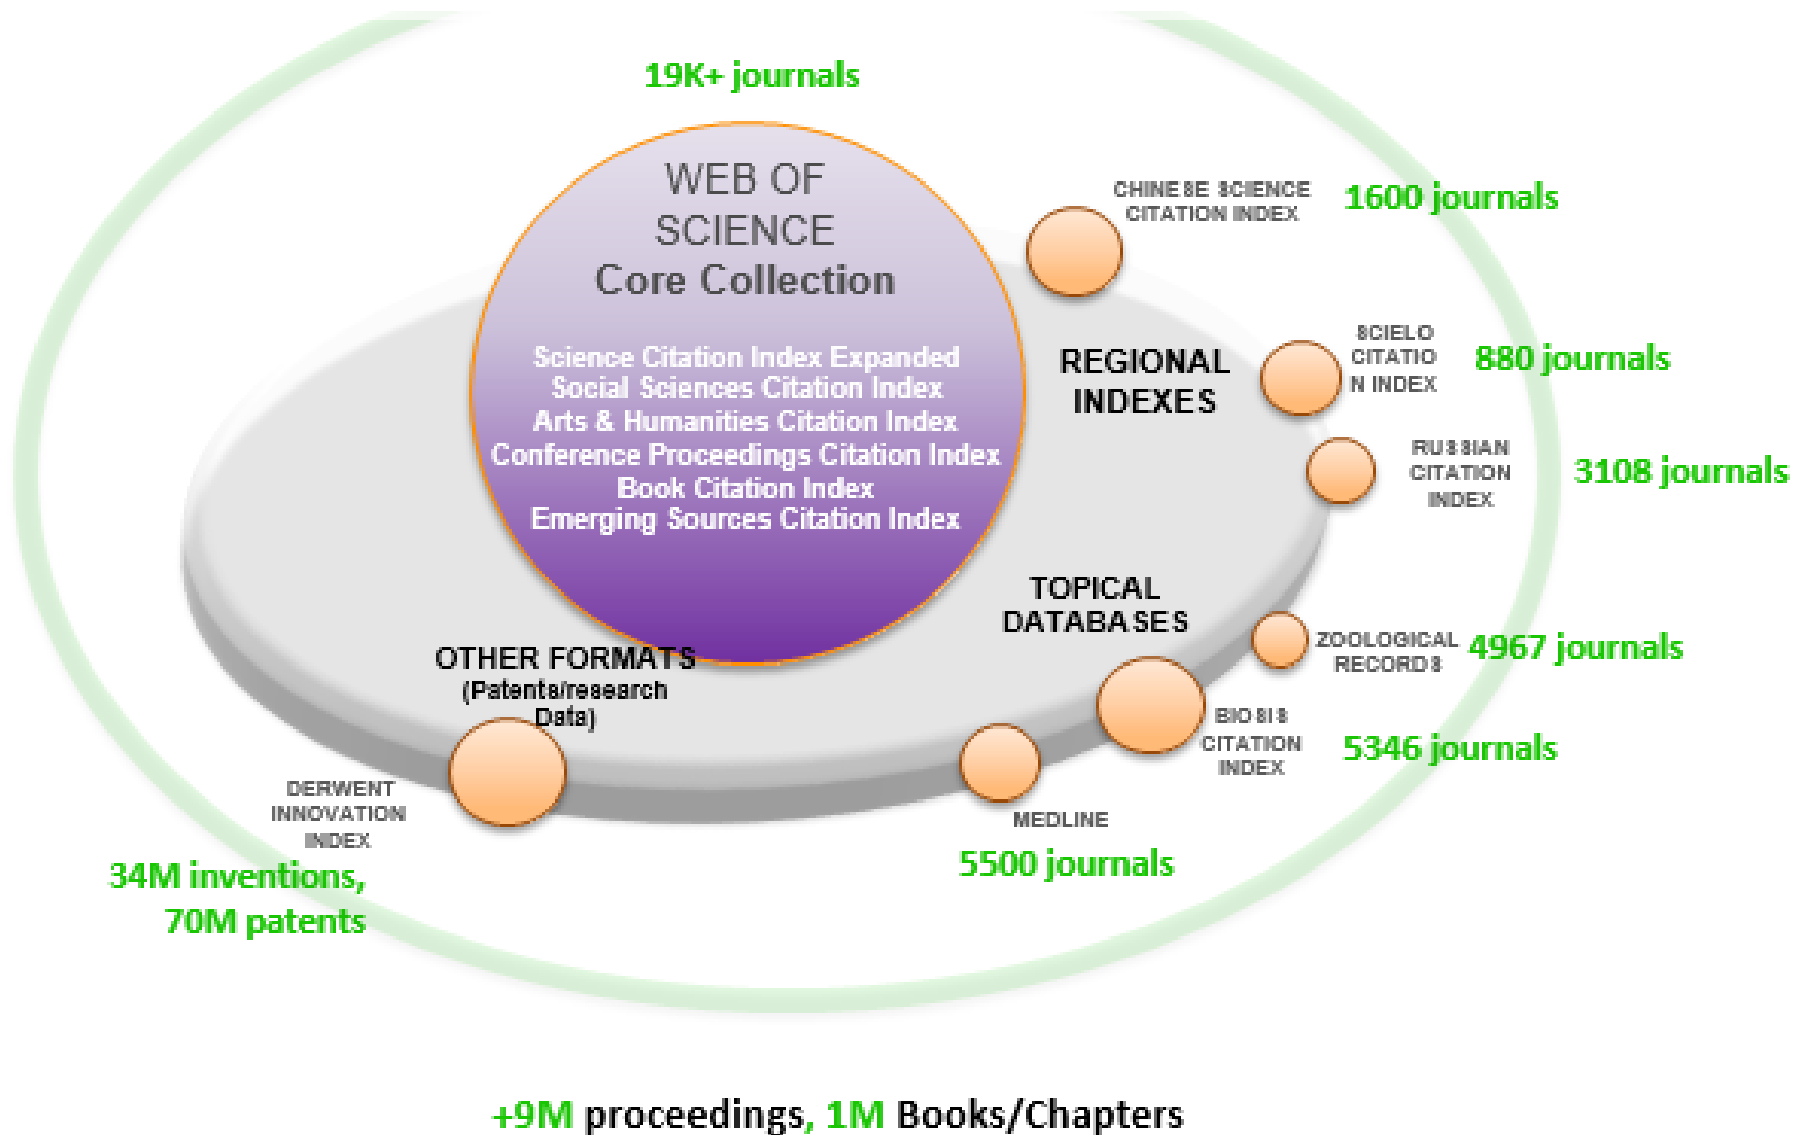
19K+ journals

WEB OF SCIENCE Core Collection

Science Citation Index Expanded
Social Sciences Citation Index
Arts & Humanities Citation Index
Conference Proceedings Citation Index
Book Citation Index
Emerging Sources Citation Index

CHINESE SCIENCE CITATION INDEX

1600 journals

REGIONAL INDEXES

SCIELO CITATIO N INDEX

880 journals

RUSSIAN CITATION INDEX

3108 journals

TOPICAL DATABASES

ZOOLOGICAL RECORDS

4967 journals

OTHER FORMATS (Patents/research Data)

BIOSIS CITATION INDEX

5346 journals

DERWENT INNOVATION INDEX

MEDLINE

34M inventions, 70M patents

5500 journals

+9M proceedings, 1M Books/Chapters